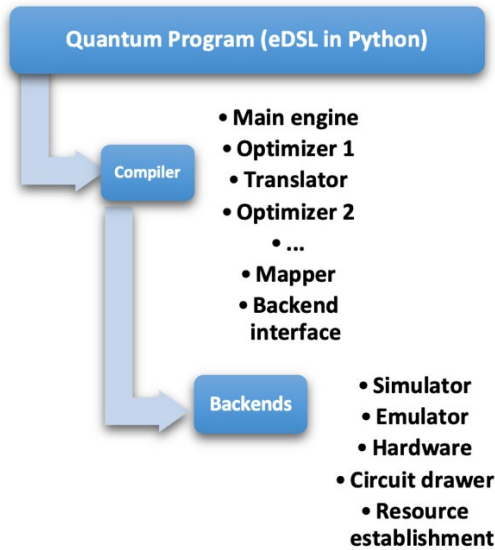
Quantum Program (eDSL in Python)

Compiler

• Main engine
• Optimizer 1
• Translator
• Optimizer 2
• ...
• Mapper
• Backend interface

Backends

• Simulator
• Emulator
• Hardware
• Circuit drawer
• Resource establishment